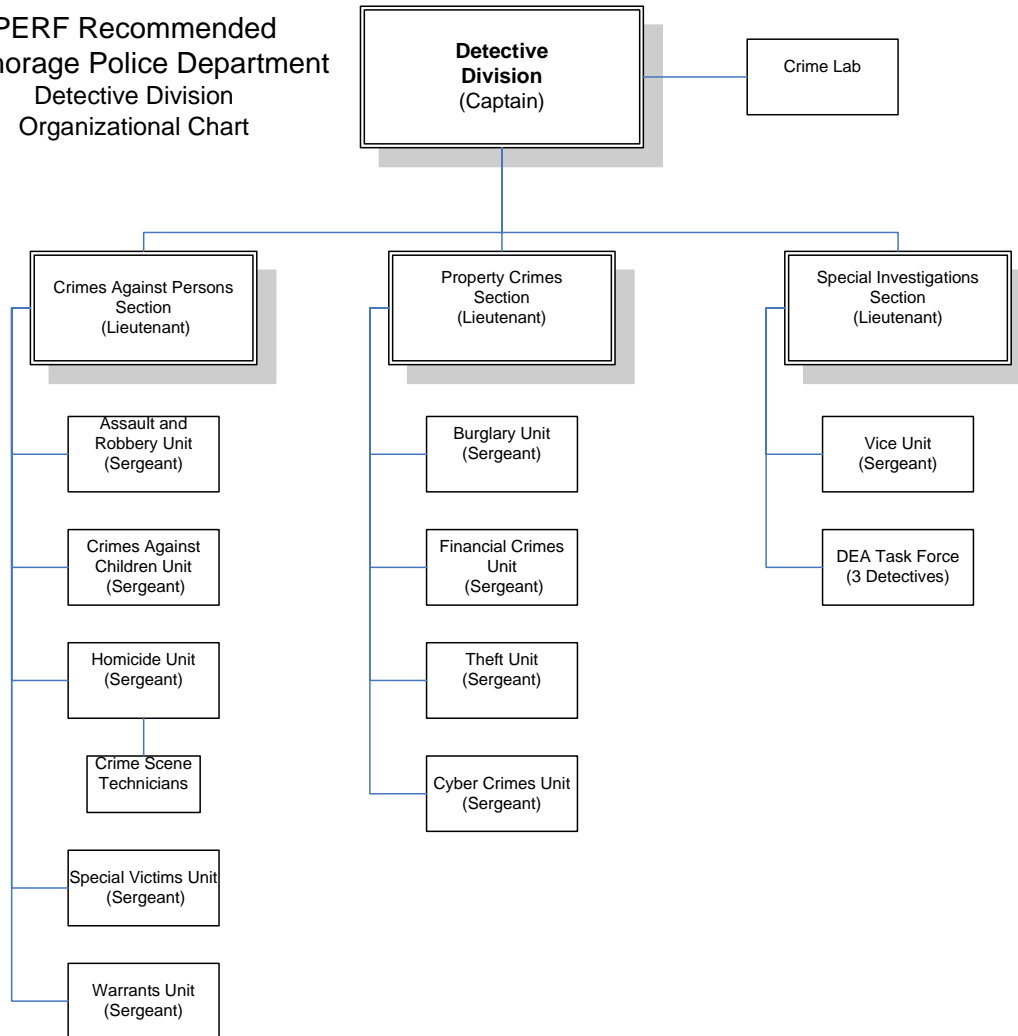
PERF Recommended
horage Police Department
Detective Division
Organizational Chart

**Detective Division**
(Captain)

Crime Lab

Crimes Against Persons Section
(Lieutenant)

Assault and Robbery Unit
(Sergeant)

Crimes Against Children Unit
(Sergeant)

Homicide Unit
(Sergeant)

Crime Scene Technicians

Special Victims Unit
(Sergeant)

Warrants Unit
(Sergeant)

Property Crimes Section
(Lieutenant)

Burglary Unit
(Sergeant)

Financial Crimes Unit
(Sergeant)

Theft Unit
(Sergeant)

Cyber Crimes Unit
(Sergeant)

Special Investigations Section
(Lieutenant)

Vice Unit
(Sergeant)

DEA Task Force
(3 Detectives)